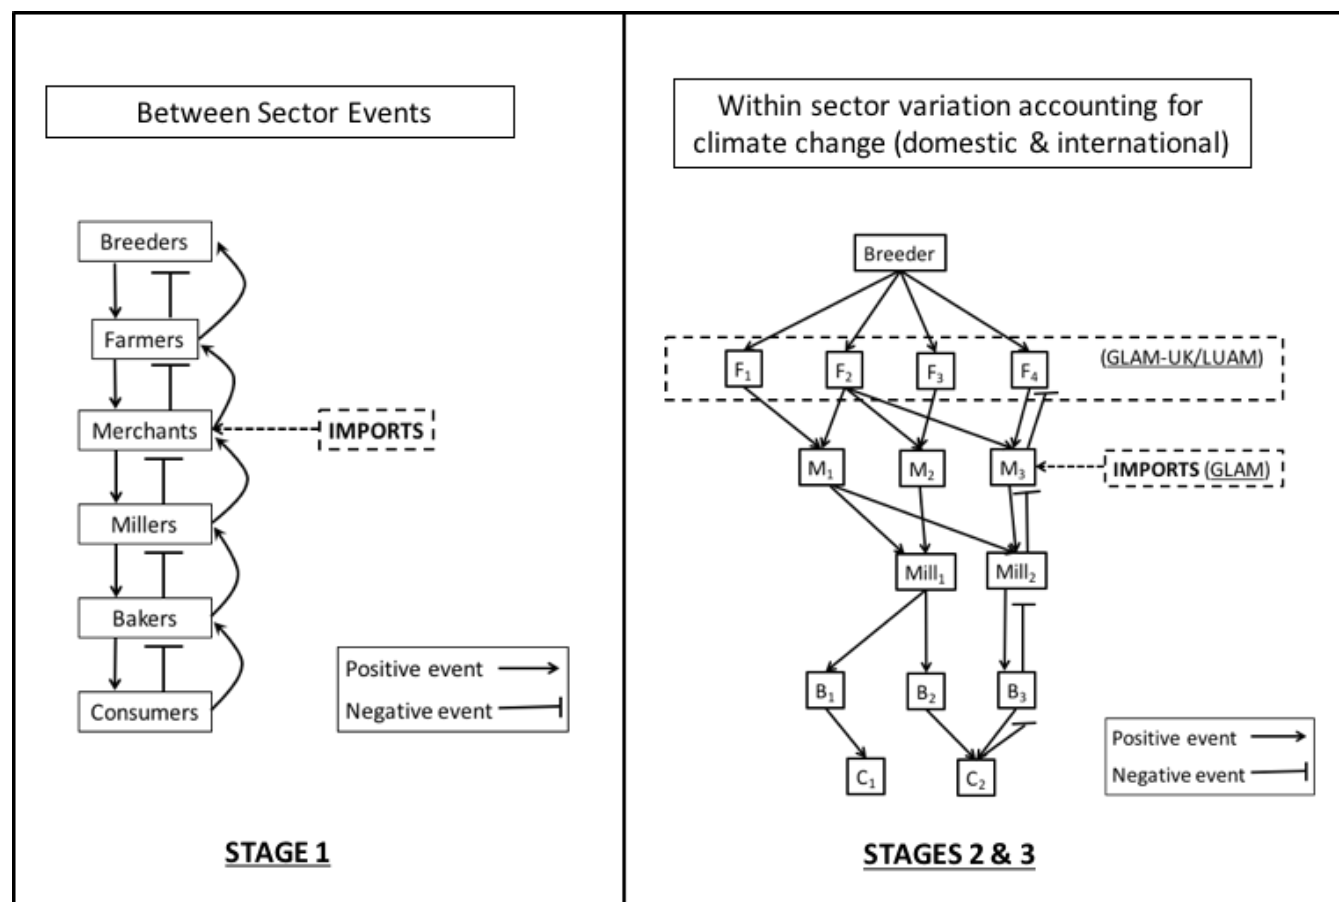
Between Sector Events

Breeders

Farmers

Merchants

IMPORTS

Millers

Bakers

Consumers

Positive event

Negative event

STAGE 1

Within sector variation accounting for climate change (domestic & international)

Breeder

$F_1$ $F_2$ $F_3$ $F_4$

(GLAM-UK/LUAM)

$M_1$ $M_2$ $M_3$

IMPORTS (GLAM)

$Mill_1$ $Mill_2$

$B_1$ $B_2$ $B_3$

$C_1$ $C_2$

Positive event

Negative event

STAGES 2 & 3